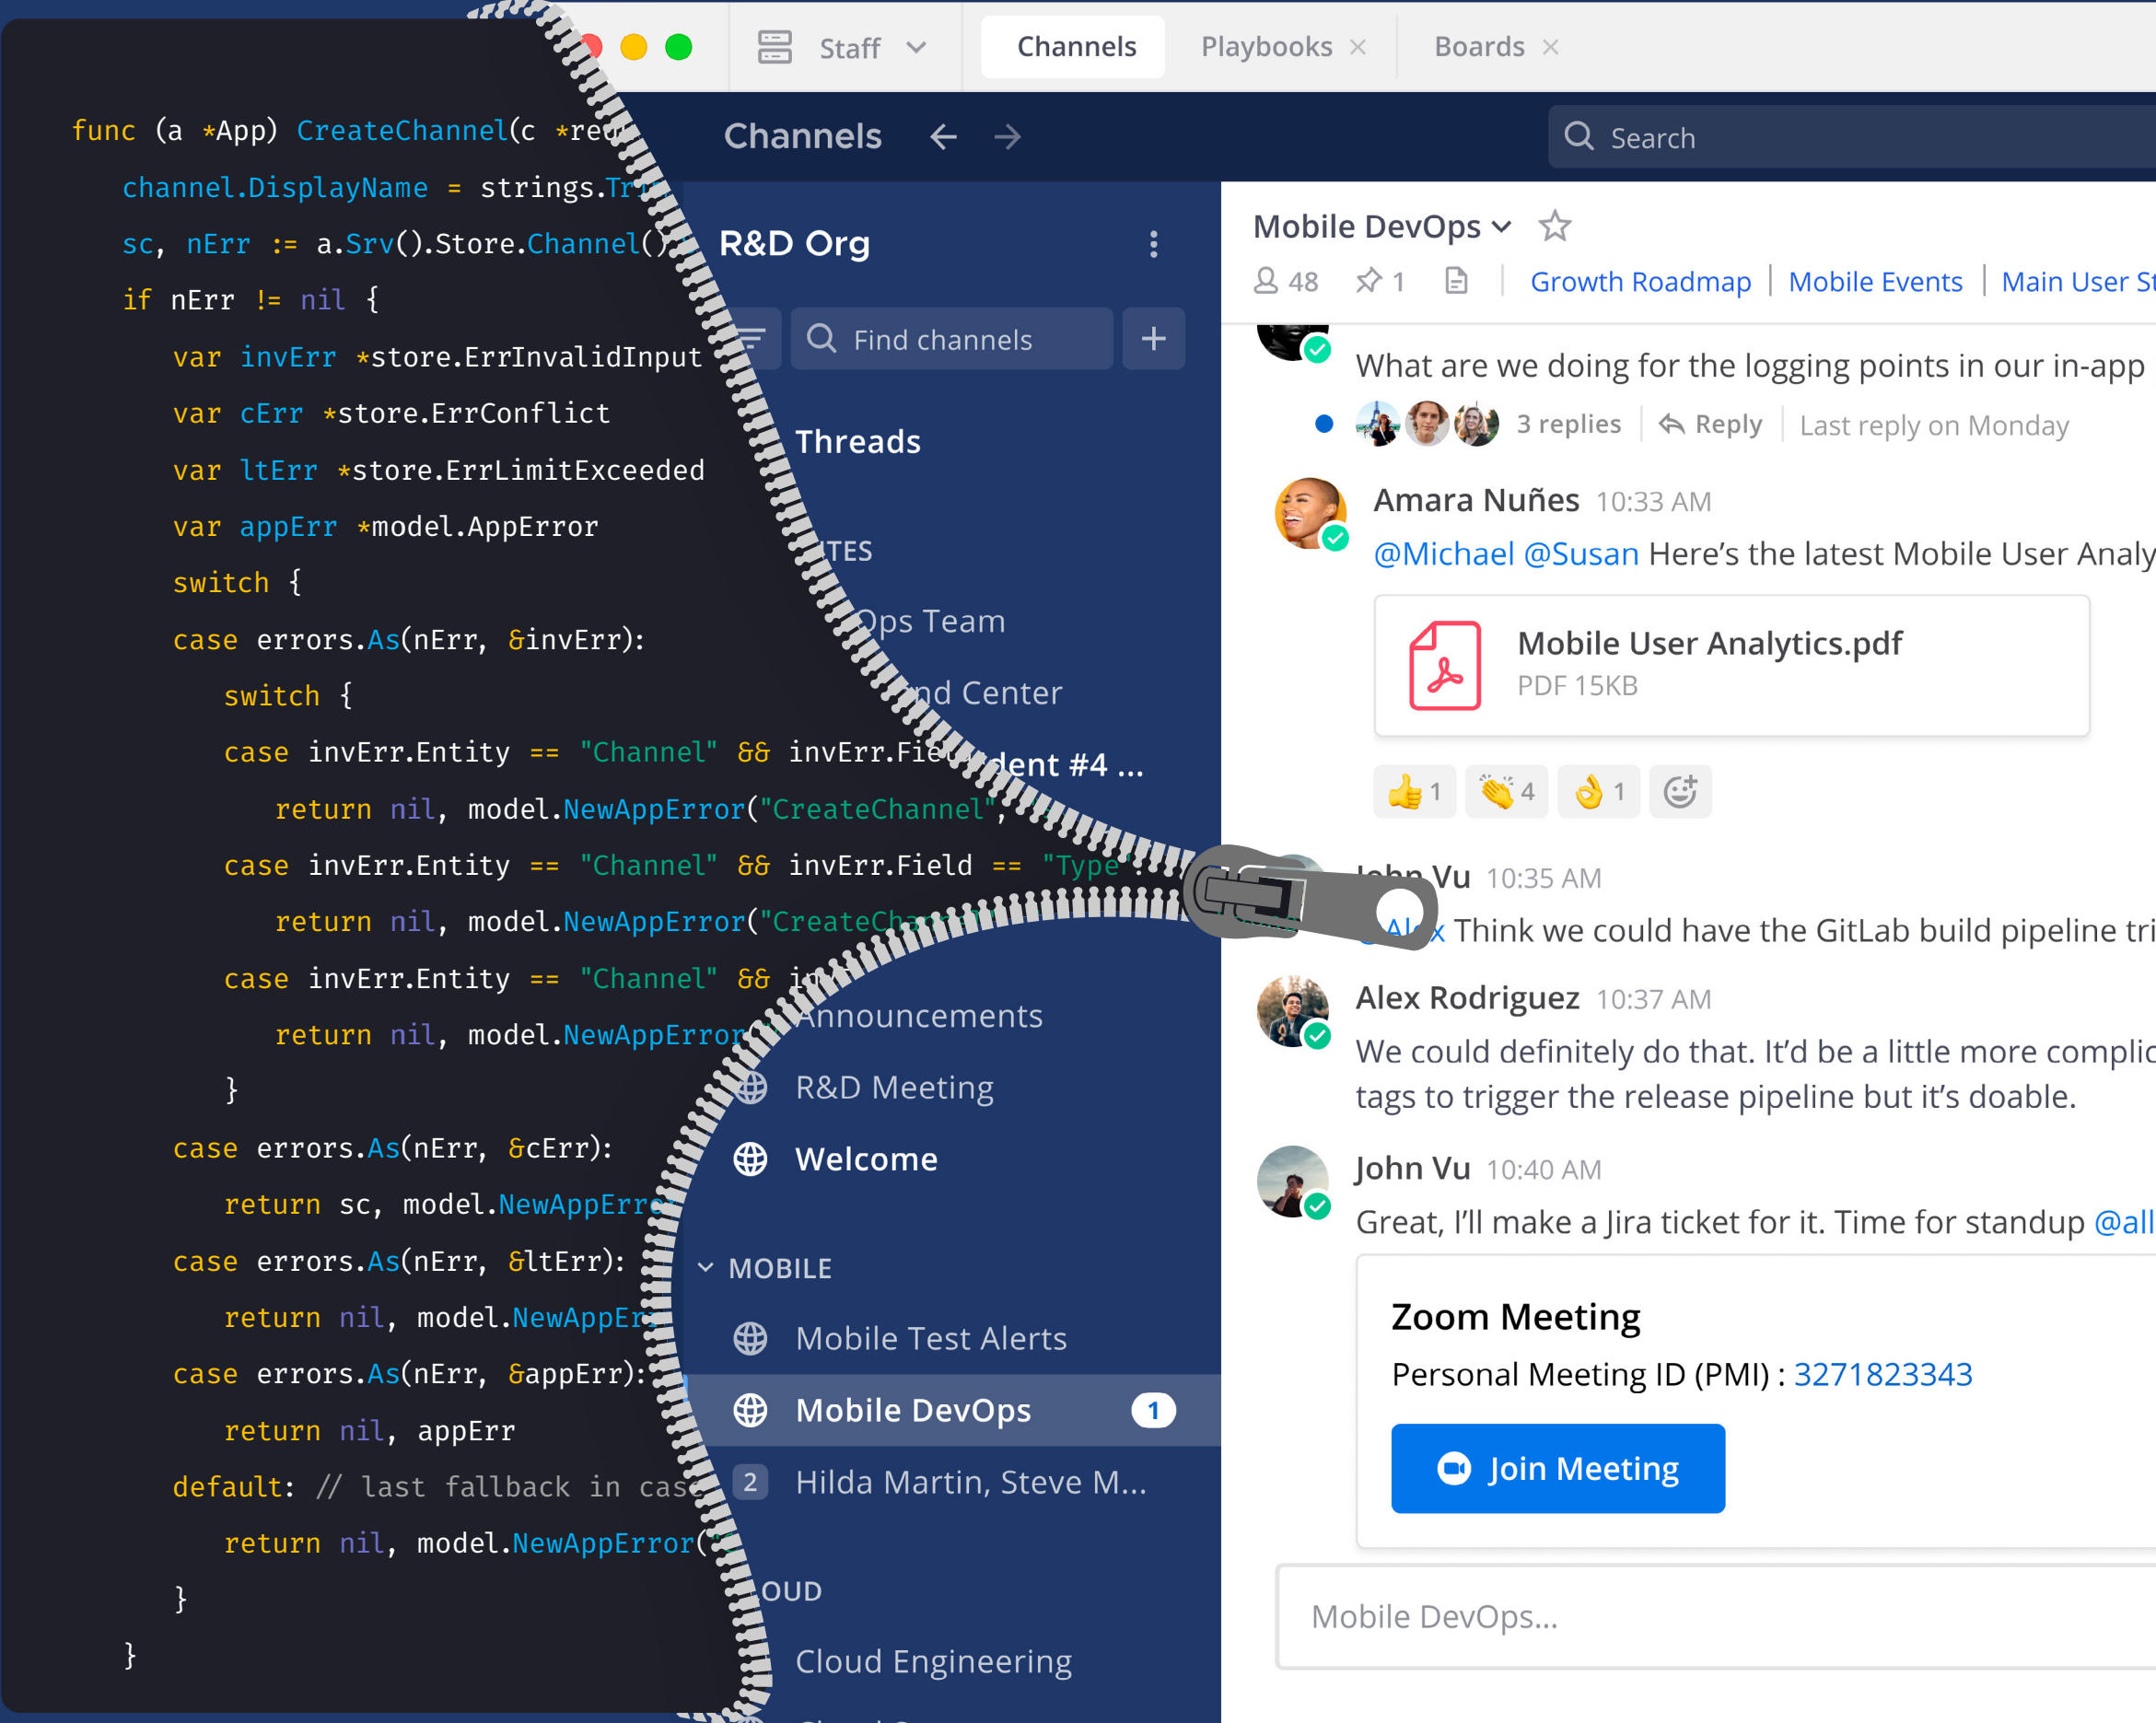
func (a *App) CreateChannel(c *re
channel.DisplayName = strings.Tr
sc, nErr := a.Srv().Store.Channel()
if nErr != nil {
var invErr *store.ErrInvalidInput
var cErr *store.ErrConflict
var ltErr *store.ErrLimitExceeded
var appErr *model.AppError
switch {
case errors.As(nErr, &invErr):
switch {
case invErr.Entity == "Channel" && invErr.Fie
return nil, model.NewAppError("CreateChannel",
case invErr.Entity == "Channel" && invErr.Field == "Type"
return nil, model.NewAppError("CreateCha
case invErr.Entity == "Channel" && in
return nil, model.NewAppError
}
case errors.As(nErr, &cErr):
return sc, model.NewAppErr
case errors.As(nErr, &ltErr):
return nil, model.NewAppEr
case errors.As(nErr, &appErr):
return nil, appErr
default: // last fallback in cas
return nil, model.NewAppError(
}
}

Staff
Channels
Playbooks ×
Boards ×

Channels
Search

R&D Org
Find channels
+
Threads
TES
Ops Team
nd Center
dent #4 ...
Announcements
R&D Meeting
Welcome
MOBILE
Mobile Test Alerts
Mobile DevOps 1
2 Hilda Martin, Steve M...
OUD
Cloud Engineering

Mobile DevOps
48 1 | Growth Roadmap | Mobile Events | Main User St
What are we doing for the logging points in our in-app
3 replies | Reply | Last reply on Monday
Amara Nuñes 10:33 AM
@Michael @Susan Here's the latest Mobile User Analy
Mobile User Analytics.pdf
PDF 15KB
1 4 1
John Vu 10:35 AM
Alex Think we could have the GitLab build pipeline tri
Alex Rodriguez 10:37 AM
We could definitely do that. It'd be a little more complic tags to trigger the release pipeline but it's doable.
John Vu 10:40 AM
Great, I'll make a Jira ticket for it. Time for standup @all
Zoom Meeting
Personal Meeting ID (PMI) : 3271823343
Join Meeting
Mobile DevOps...